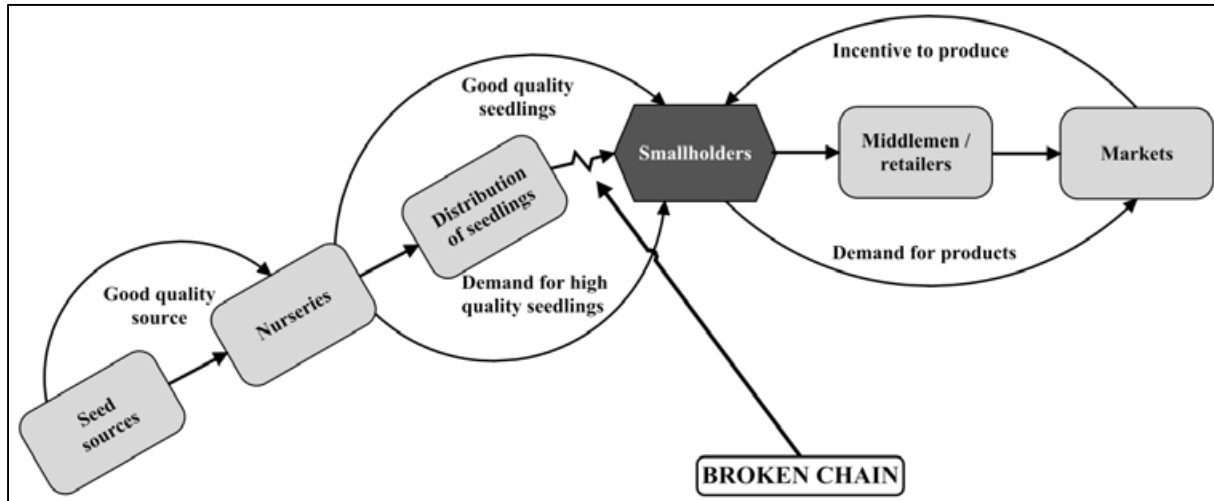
Incentive to produce

Good quality seedlings

Smallholders

Middlemen / retailers

Markets

Distribution of seedlings

Demand for products

Good quality source

Nurseries

Demand for high quality seedlings

Seed sources

BROKEN CHAIN